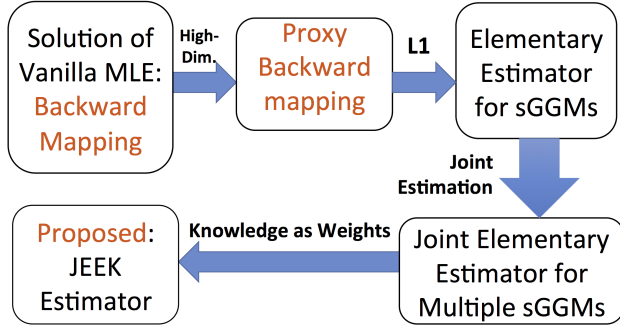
Solution of Vanilla MLE: Backward Mapping

High-Dim.

Proxy Backward mapping

L1

Elementary Estimator for sGGMs

Joint Estimation

Joint Elementary Estimator for Multiple sGGMs

Knowledge as Weights

Proposed: JEEK Estimator